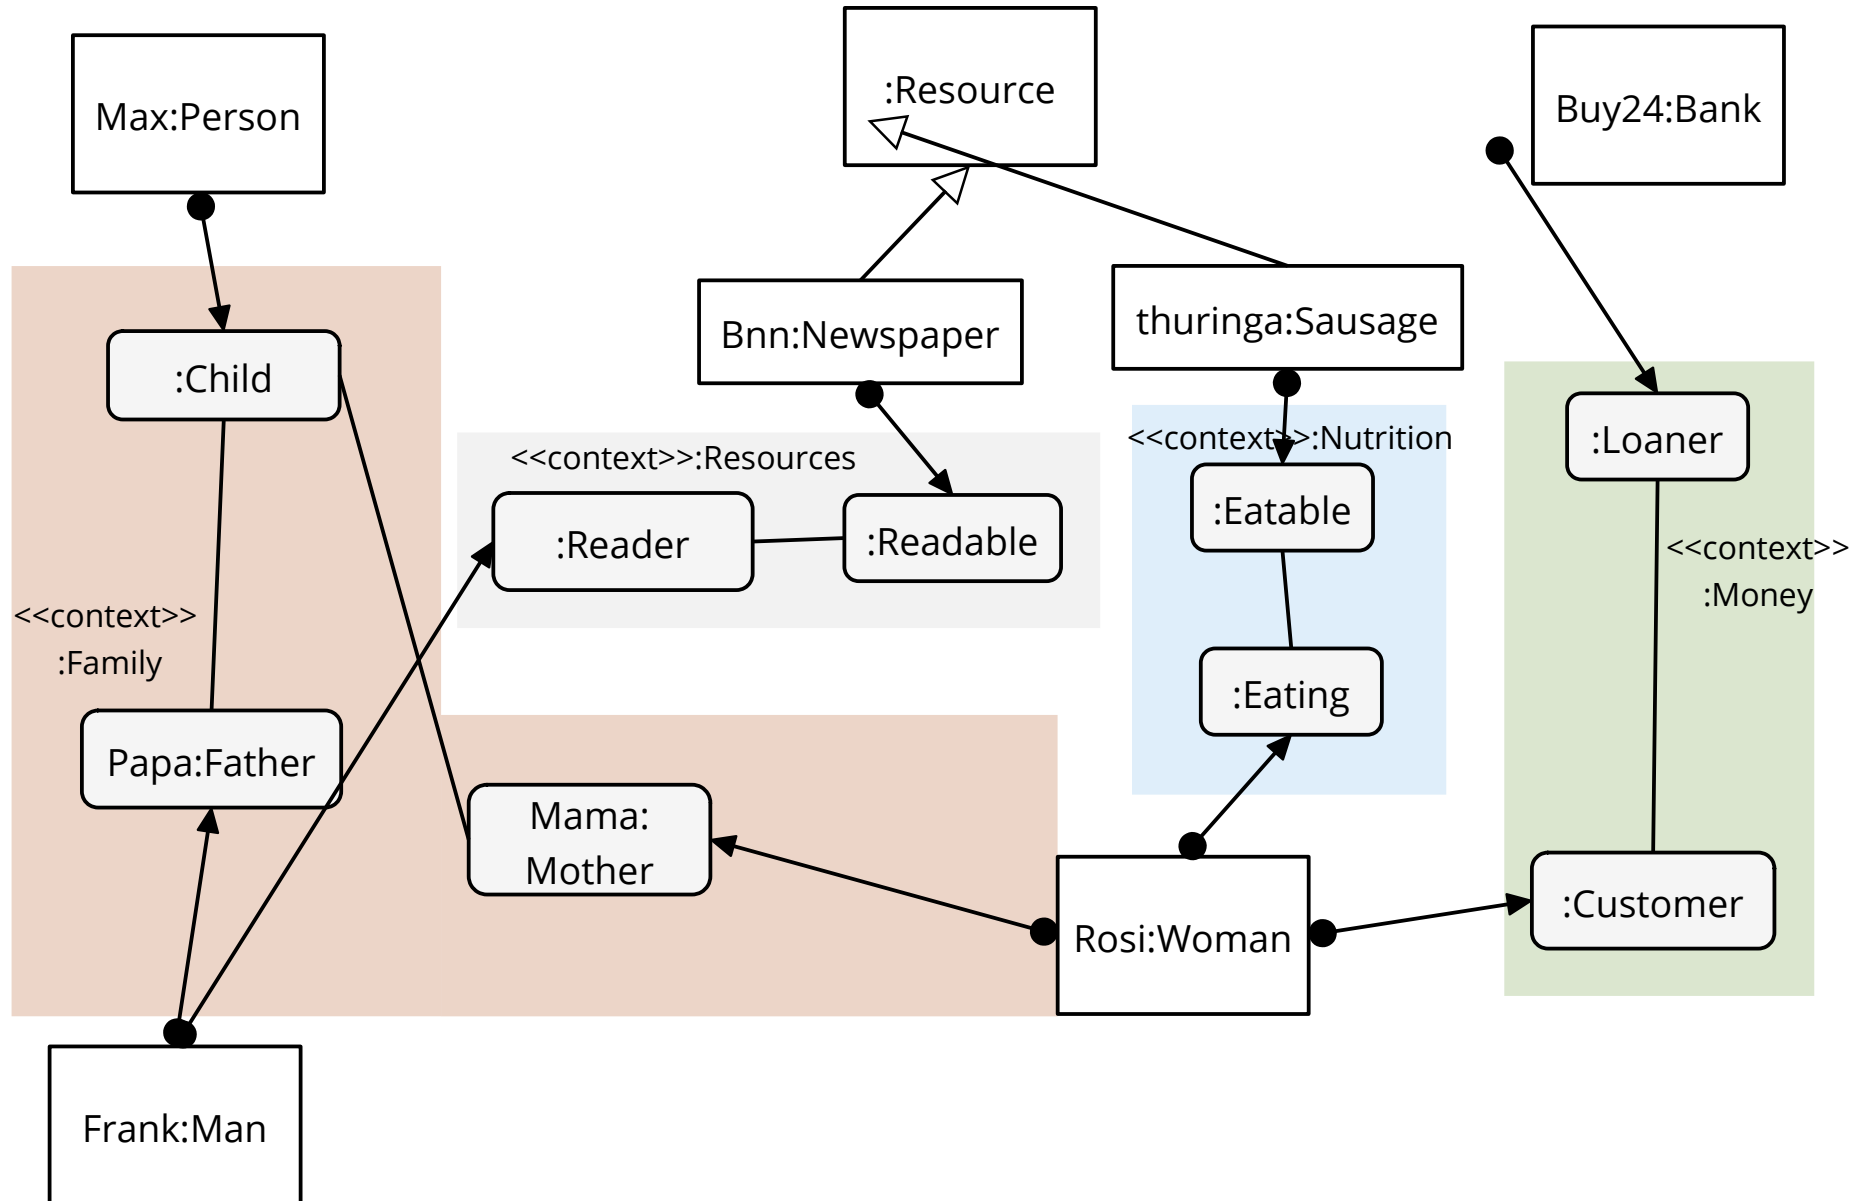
Max:Person

:Resource

Buy24:Bank

:Child

Bnn:Newspaper

thuringa:Sausage

<<context>>:Resources

<<context>>:Nutrition

:Loaner

:Reader

:Readable

:Eatable

<<context>>
:Money

<<context>>
:Family

:Eating

Papa:Father

Mama:
Mother

Rosi:Woman

:Customer

Frank:Man